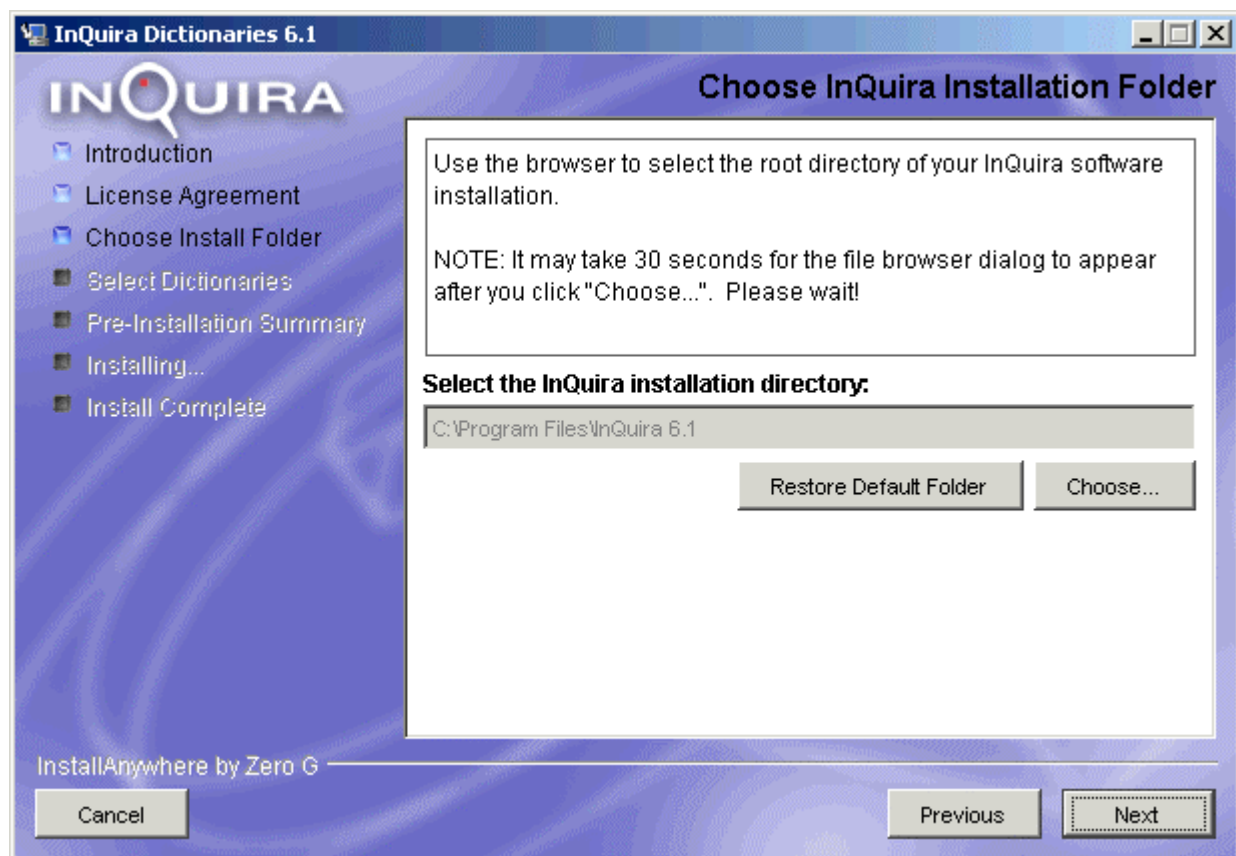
InQuira Dictionaries 6.1

INQUIRA

Choose InQuira Installation Folder

Introduction
License Agreement
Choose Install Folder
Select Dictionaries
Pre-Installation Summary
Installing...
Install Complete

Use the browser to select the root directory of your InQuira software installation.

NOTE: It may take 30 seconds for the file browser dialog to appear after you click "Choose...". Please wait!

Select the InQuira installation directory:

C:\Program Files\InQuira 6.1

Restore Default Folder

Choose...

InstallAnywhere by Zero G

Cancel

Previous

Next